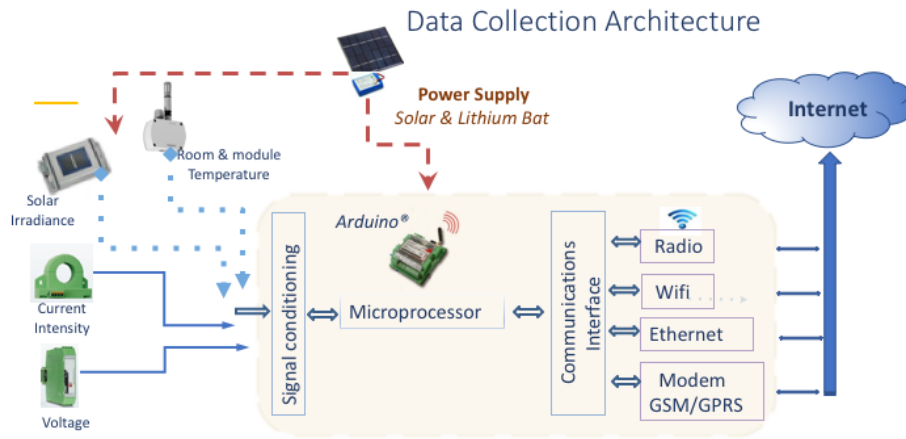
Data Collection Architecture

Power Supply
Solar & Lithium Bat

Internet

Room & module Temperature

Solar Irradiance

Current Intensity

Voltage

Arduino®

Signal conditioning

Microprocessor

Communications Interface

Radio

Wifi

Ethernet

Modem GSM/GPRS